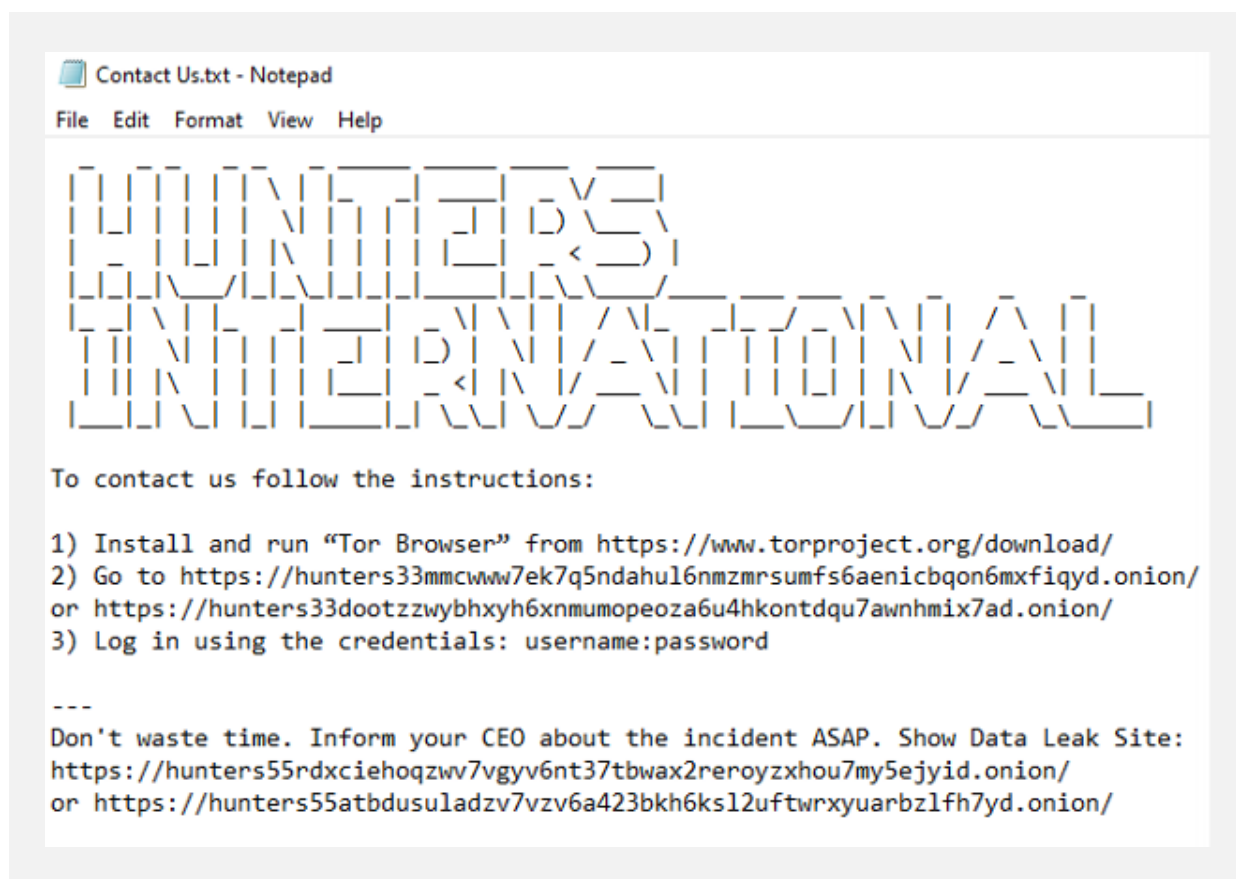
Contact Us.txt - Notepad

File Edit Format View Help

HUNTERS INTERNATIONAL

To contact us follow the instructions:

1) Install and run “Tor Browser” from https://www.torproject.org/download/
2) Go to https://hunters33mmcwww7ek7q5ndahul6nmzmrsumfs6aenicbqon6mxfiqyd.onion/
or https://hunters33dootzzwybhxyh6xnmumopeoza6u4hkontdqu7awnhmix7ad.onion/
3) Log in using the credentials: username:password

---
Don't waste time. Inform your CEO about the incident ASAP. Show Data Leak Site:
https://hunters55rdxciehoqzwv7vgyv6nt37tbwax2reroyzxhou7my5ejyid.onion/
or https://hunters55atbdusuladzv7vzv6a423bkh6ksl2uftwrxyuarbzlfh7yd.onion/